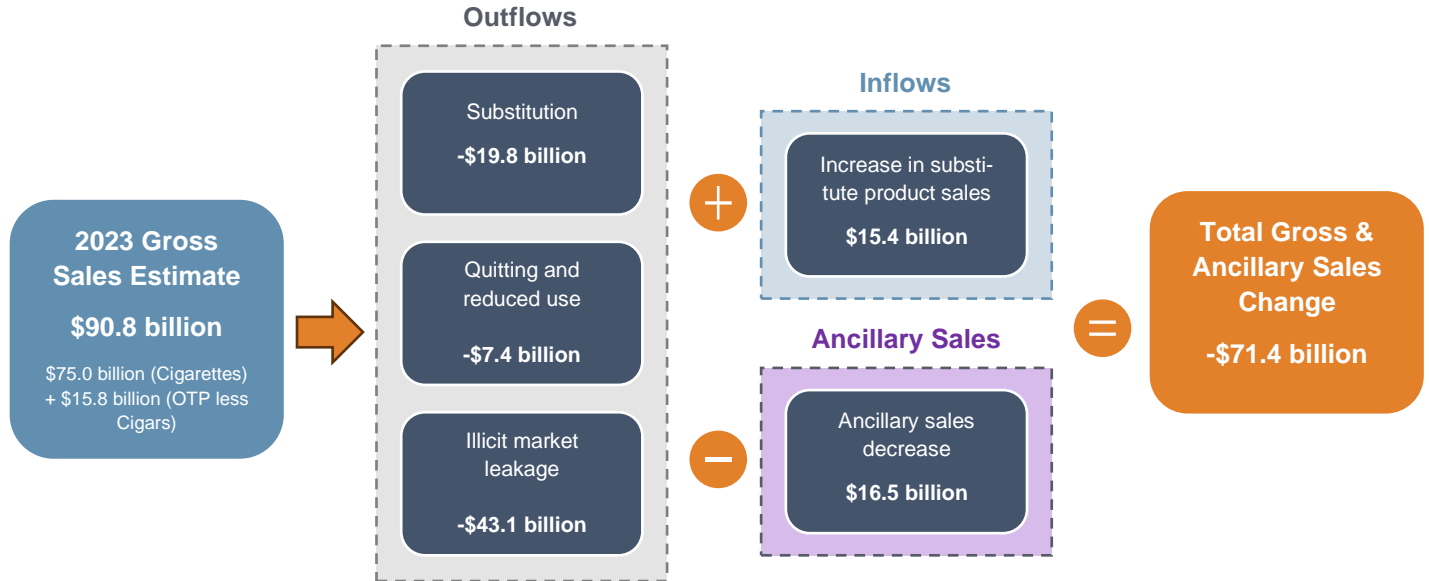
2023 Gross Sales Estimate

$90.8 billion

$75.0 billion (Cigarettes) + $15.8 billion (OTP less Cigars)

Outflows

Substitution

-$19.8 billion

Quitting and reduced use

-$7.4 billion

Illicit market leakage

-$43.1 billion

+

Inflows

Increase in substitute product sales

$15.4 billion

Ancillary Sales

−

Ancillary sales decrease

$16.5 billion

=

Total Gross & Ancillary Sales Change

-$71.4 billion